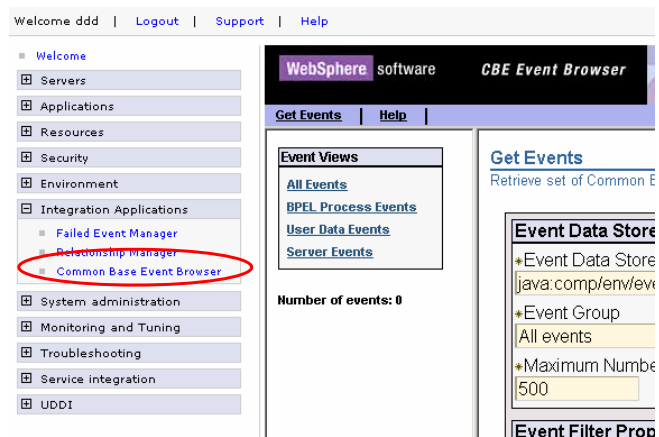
Welcome ddd | Logout | Support | Help

Welcome
⊞ Servers
⊞ Applications
⊞ Resources
⊞ Security
⊞ Environment
⊟ Integration Applications
Failed Event Manager
Relationship Manager
Common Base Event Browser
⊞ System administration
⊞ Monitoring and Tuning
⊞ Troubleshooting
⊞ Service integration
⊞ UDDI

WebSphere software
CBE Event Browser

Get Events | Help |

Event Views
All Events
BPEL Process Events
User Data Events
Server Events

Number of events: 0

Get Events
Retrieve set of Common B

Event Data Store
*Event Data Store
java:comp/env/eve
*Event Group
All events
*Maximum Numbe
500

Event Filter Prop